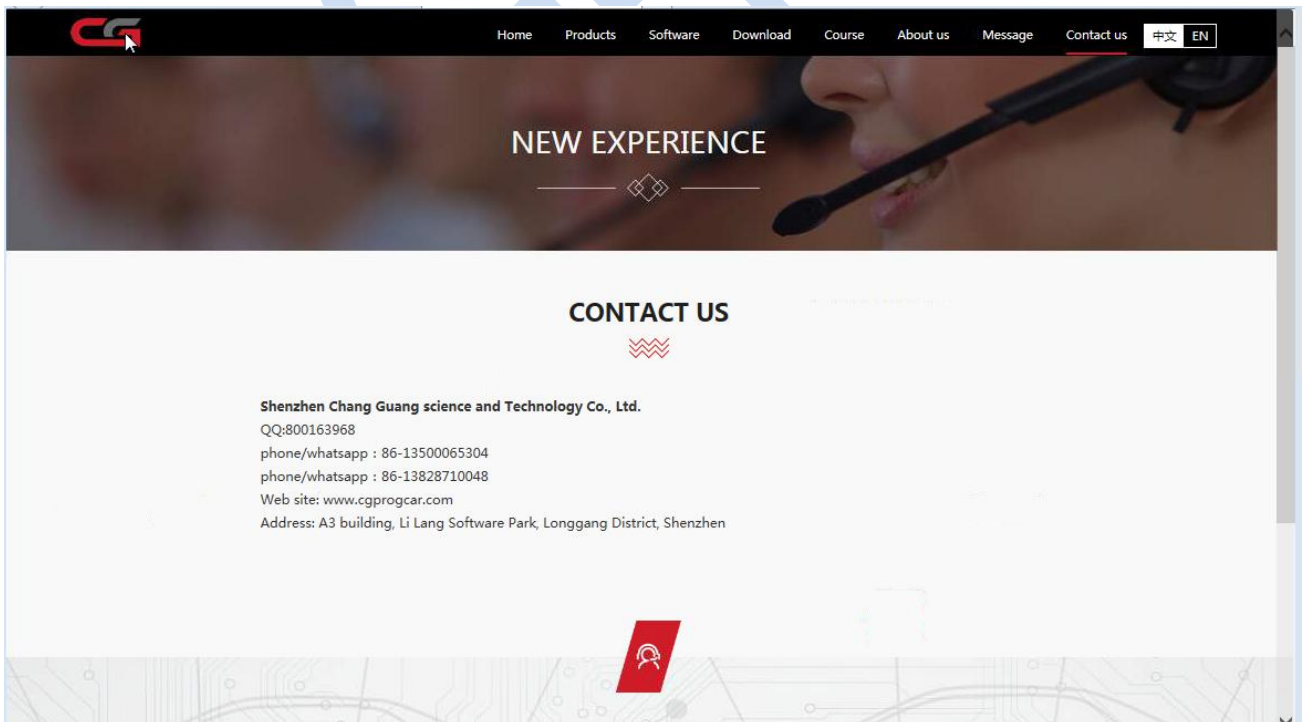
CG

Home Products Software Download Course About us Message Contact us 中文 EN

NEW EXPERIENCE

CONTACT US

Shenzhen Chang Guang science and Technology Co., Ltd.
QQ:800163968
phone/whatsapp : 86-13500065304
phone/whatsapp : 86-13828710048
Web site: www.cgprogcar.com
Address: A3 building, Li Lang Software Park, Longgang District, Shenzhen